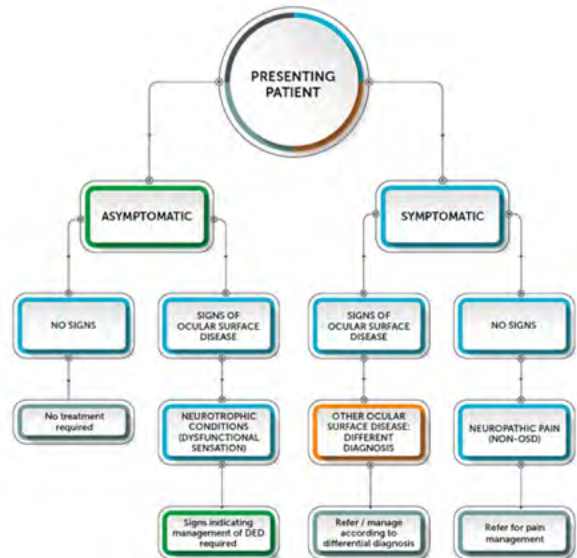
PRESENTING PATIENT

ASYMPTOMATIC

SYMPTOMATIC

NO SIGNS

SIGNS OF OCULAR SURFACE DISEASE

SIGNS OF OCULAR SURFACE DISEASE

NO SIGNS

No treatment required

NEUROTROPHIC CONDITIONS (DYSFUNCTIONAL SENSATION)

OTHER OCULAR SURFACE DISEASE: DIFFERENT DIAGNOSIS

NEUROPATHIC PAIN (NON-OSD)

Signs indicating management of DED required

Refer / manage according to differential diagnosis

Refer for pain management